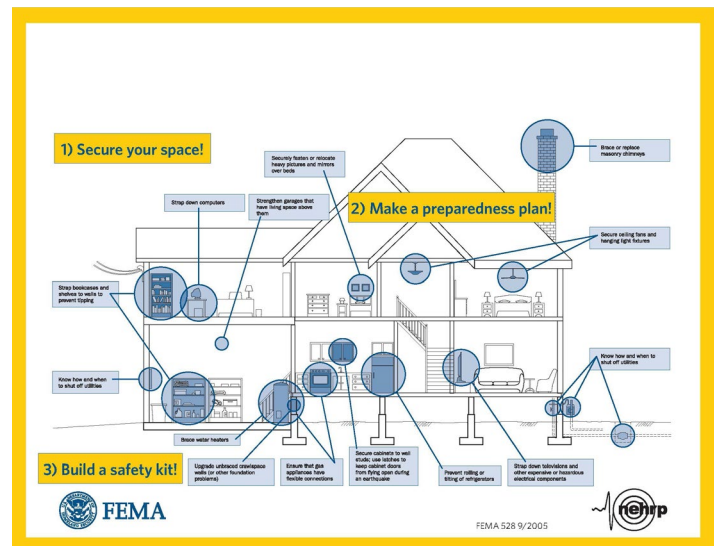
1) Secure your space!

Securely fasten or relocate heavy pictures and mirrors over beds

Brace or replace masonry chimneys

Strap down computers

Strengthen garages that have living space above them

2) Make a preparedness plan!

Secure ceiling fans and hanging light fixtures

Strap bookcases and shelves to walls to prevent tipping

Know how and when to shut off utilities

Know how and when to shut off utilities

Brace water heaters

3) Build a safety kit!

Upgrade unbraced crawlspace walls (or other foundation problems)

Ensure that gas appliances have flexible connections

Secure cabinets to wall studs; use latches to keep cabinet doors from flying open during an earthquake

Prevent rolling or tilting of refrigerators

Strap down televisions and other expensive or hazardous electrical components

FEMA

nehrp

FEMA 528 9/2005